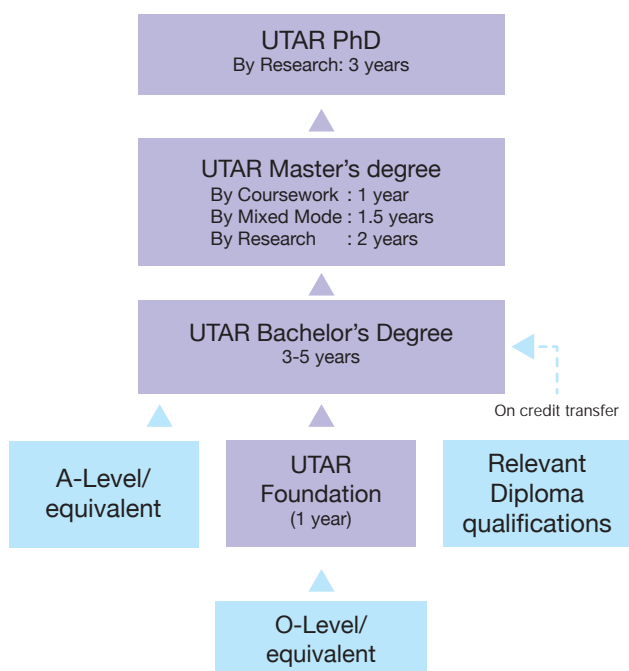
UTAR PhD
By Research: 3 years

UTAR Master's degree
By Coursework : 1 year
By Mixed Mode : 1.5 years
By Research : 2 years

UTAR Bachelor's Degree
3-5 years

On credit transfer

A-Level/ equivalent

UTAR Foundation (1 year)

Relevant Diploma qualifications

O-Level/ equivalent